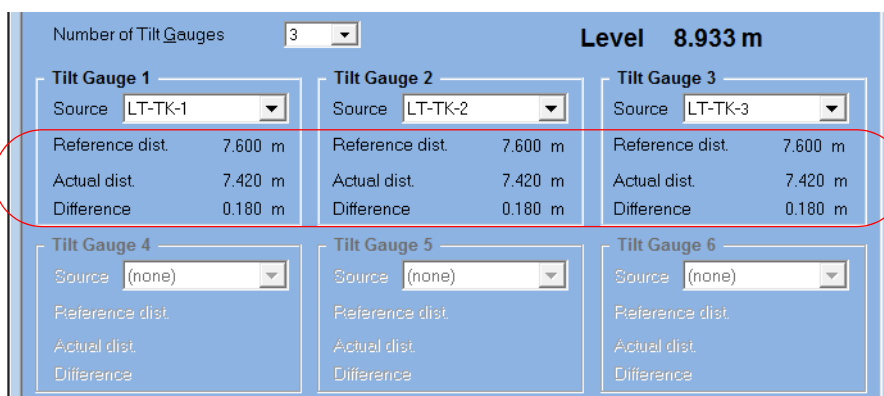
Number of Tilt Gauges 3

Level 8.933 m

Tilt Gauge 1
Source LT-TK-1
Reference dist. 7.600 m
Actual dist. 7.420 m
Difference 0.180 m

Tilt Gauge 2
Source LT-TK-2
Reference dist. 7.600 m
Actual dist. 7.420 m
Difference 0.180 m

Tilt Gauge 3
Source LT-TK-3
Reference dist. 7.600 m
Actual dist. 7.420 m
Difference 0.180 m

Tilt Gauge 4
Source (none)
Reference dist.
Actual dist.
Difference

Tilt Gauge 5
Source (none)
Reference dist.
Actual dist.
Difference

Tilt Gauge 6
Source (none)
Reference dist.
Actual dist.
Difference